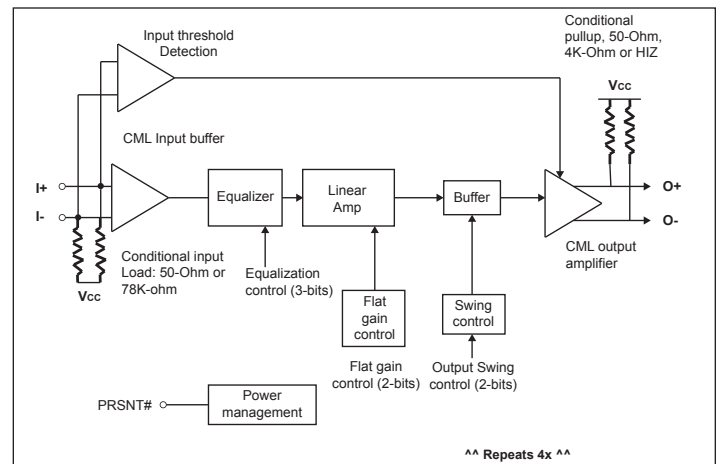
Input threshold Detection

Conditional pullup, 50-Ohm, 4K-Ohm or HIZ

Vcc

CML Input buffer

I+

I-

Equalizer

Linear Amp

Buffer

O+

O-

Conditional input Load: 50-Ohm or 78K-ohm

Vcc

Equalization control (3-bits)

CML output amplifier

Flat gain control

Swing control

Flat gain control (2-bits)

Output Swing control (2-bits)

PRSNT#

Power management

^^ Repeats 4x ^^